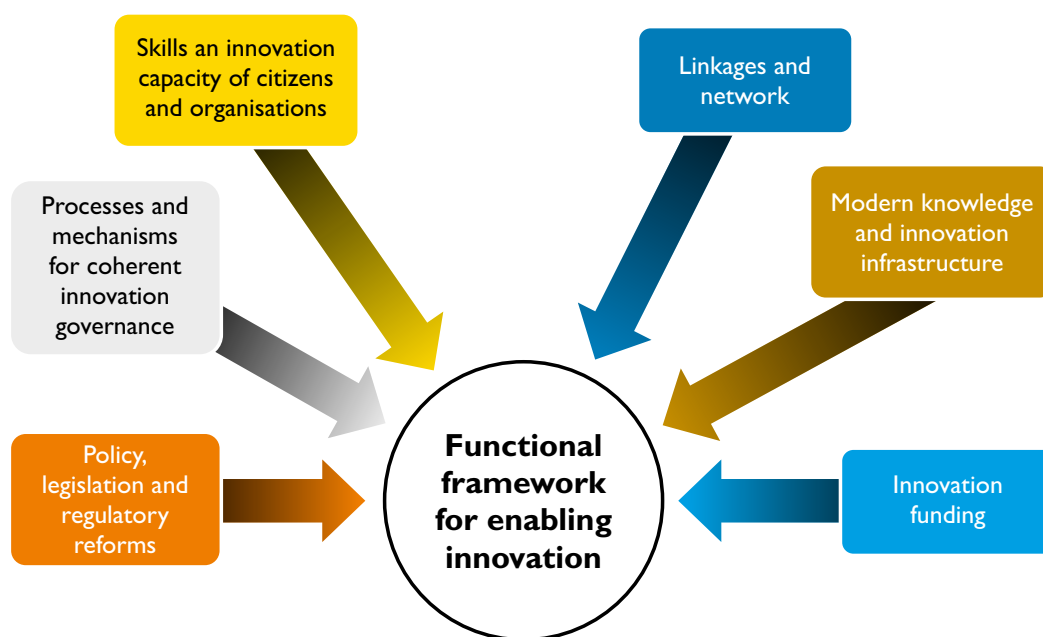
Skills an innovation capacity of citizens and organisations

Linkages and network

Processes and mechanisms for coherent innovation governance

Modern knowledge and innovation infrastructure

Policy, legislation and regulatory reforms

Functional framework for enabling innovation

Innovation funding